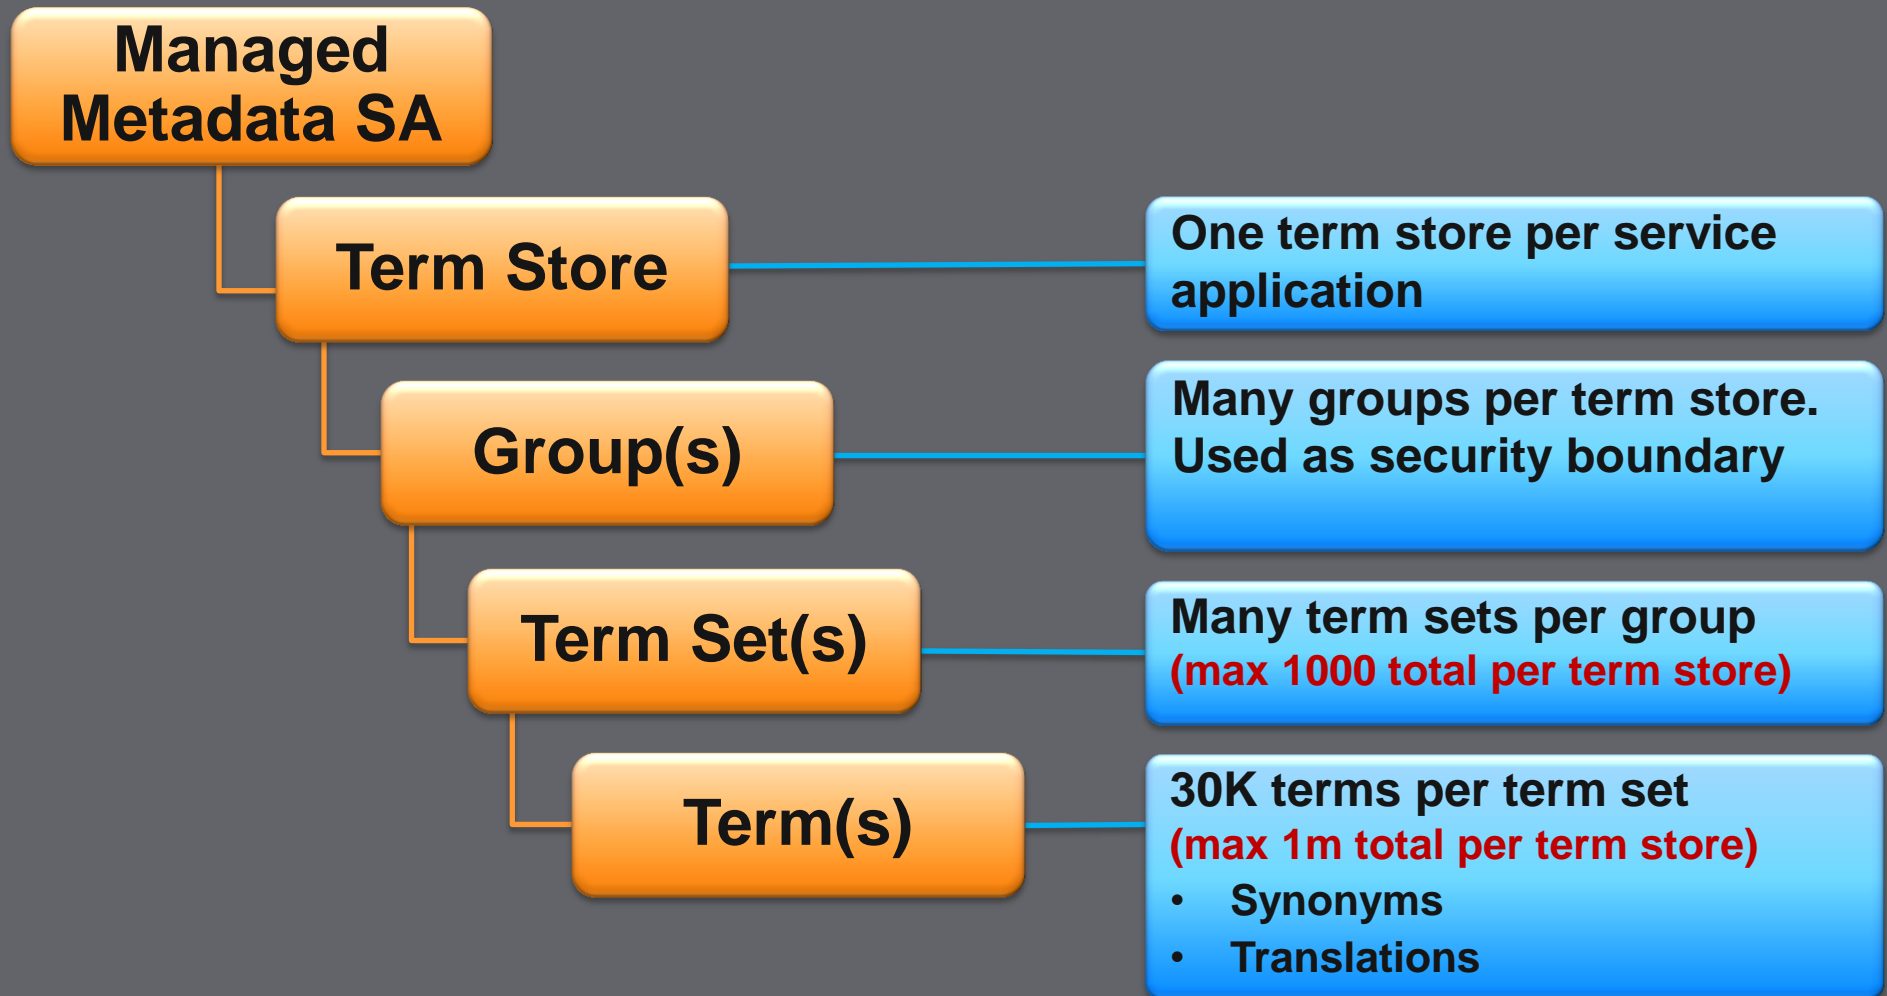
Managed Metadata SA

Term Store

One term store per service application

Group(s)

Many groups per term store. Used as security boundary

Term Set(s)

Many term sets per group
(max 1000 total per term store)

Term(s)

30K terms per term set
(max 1m total per term store)
• Synonyms
• Translations